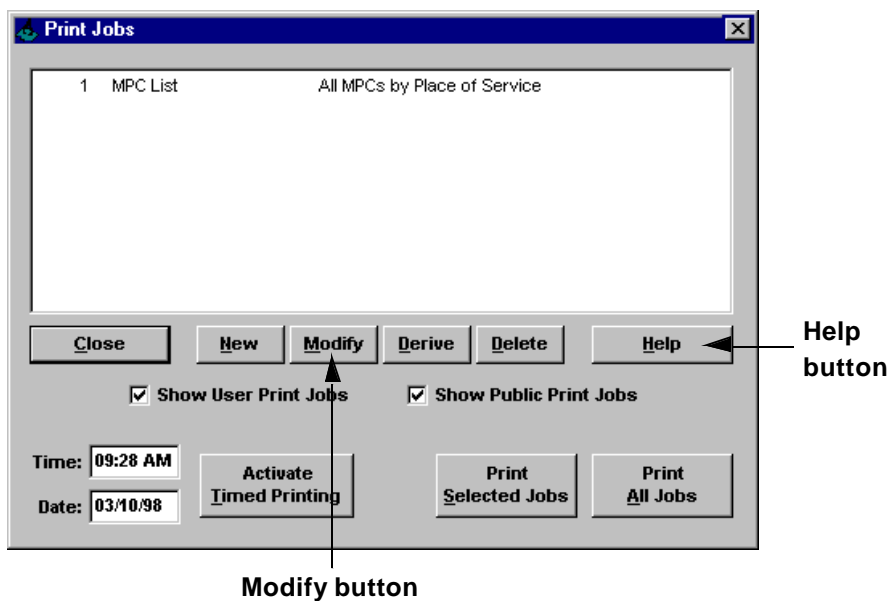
Print Jobs

1 MPC List All MPCs by Place of Service

Close New Modify Derive Delete Help

Help button

Show User Print Jobs Show Public Print Jobs

Time: 09:28 AM

Date: 03/10/98

Activate Timed Printing

Print Selected Jobs

Print All Jobs

Modify button